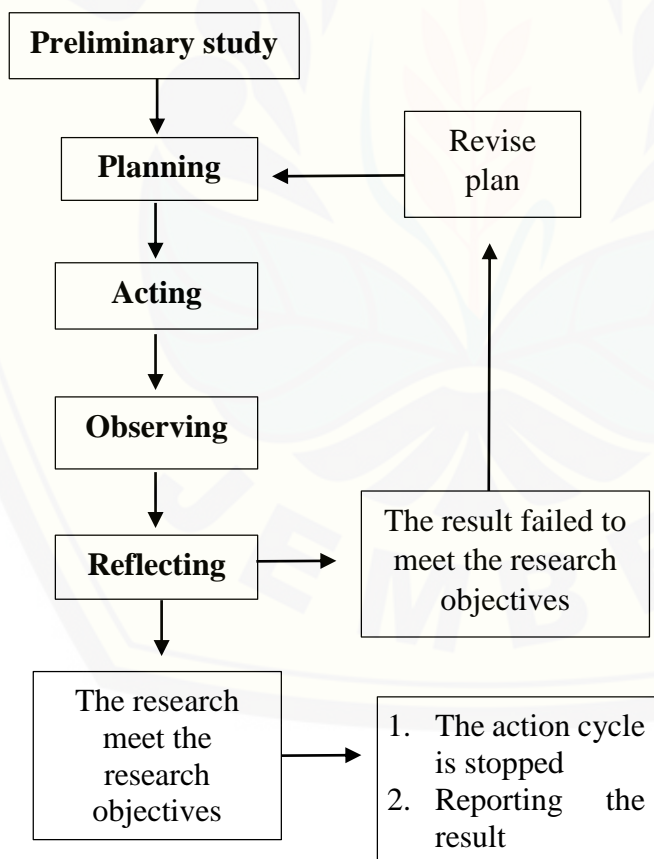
Preliminary study

Planning

Revise plan

Acting

Observing

Reflecting

The result failed to meet the research objectives

The research meet the research objectives

1. The action cycle is stopped
2. Reporting the result